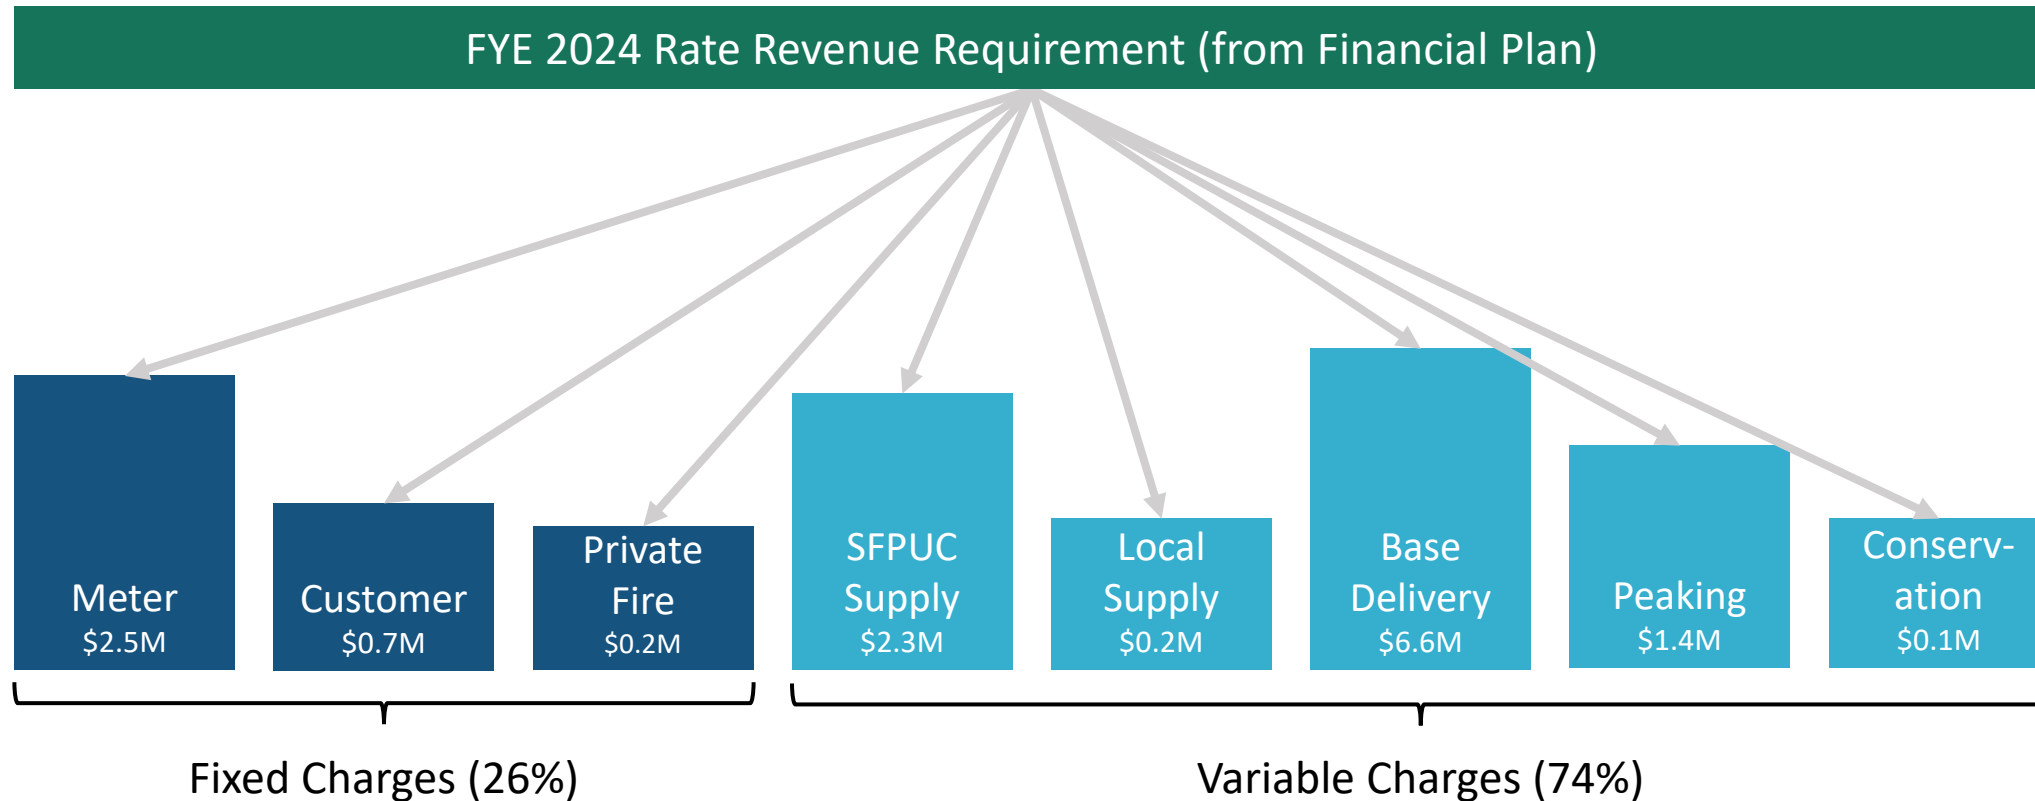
FYE 2024 Rate Revenue Requirement (from Financial Plan)

Meter
\$2.5M

Customer
\$0.7M

Private Fire
\$0.2M

SFPUC Supply
\$2.3M

Local Supply
\$0.2M

Base Delivery
\$6.6M

Peaking
\$1.4M

Conserv-ation
\$0.1M

Fixed Charges (26%)

Variable Charges (74%)